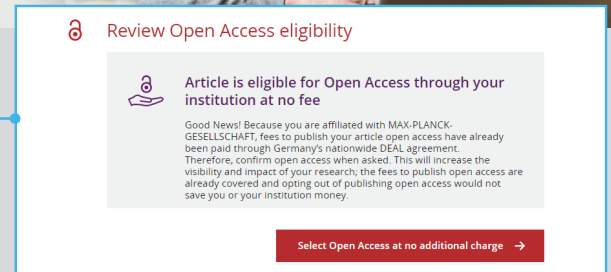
Review Open Access eligibility

Article is eligible for Open Access through your institution at no fee

Good News! Because you are affiliated with MAX-PLANCK-GESELLSCHAFT, fees to publish your article open access have already been paid through Germany's nationwide DEAL agreement.
Therefore, confirm open access when asked. This will increase the visibility and impact of your research; the fees to publish open access are already covered and opting out of publishing open access would not save you or your institution money.

Select Open Access at no additional charge →